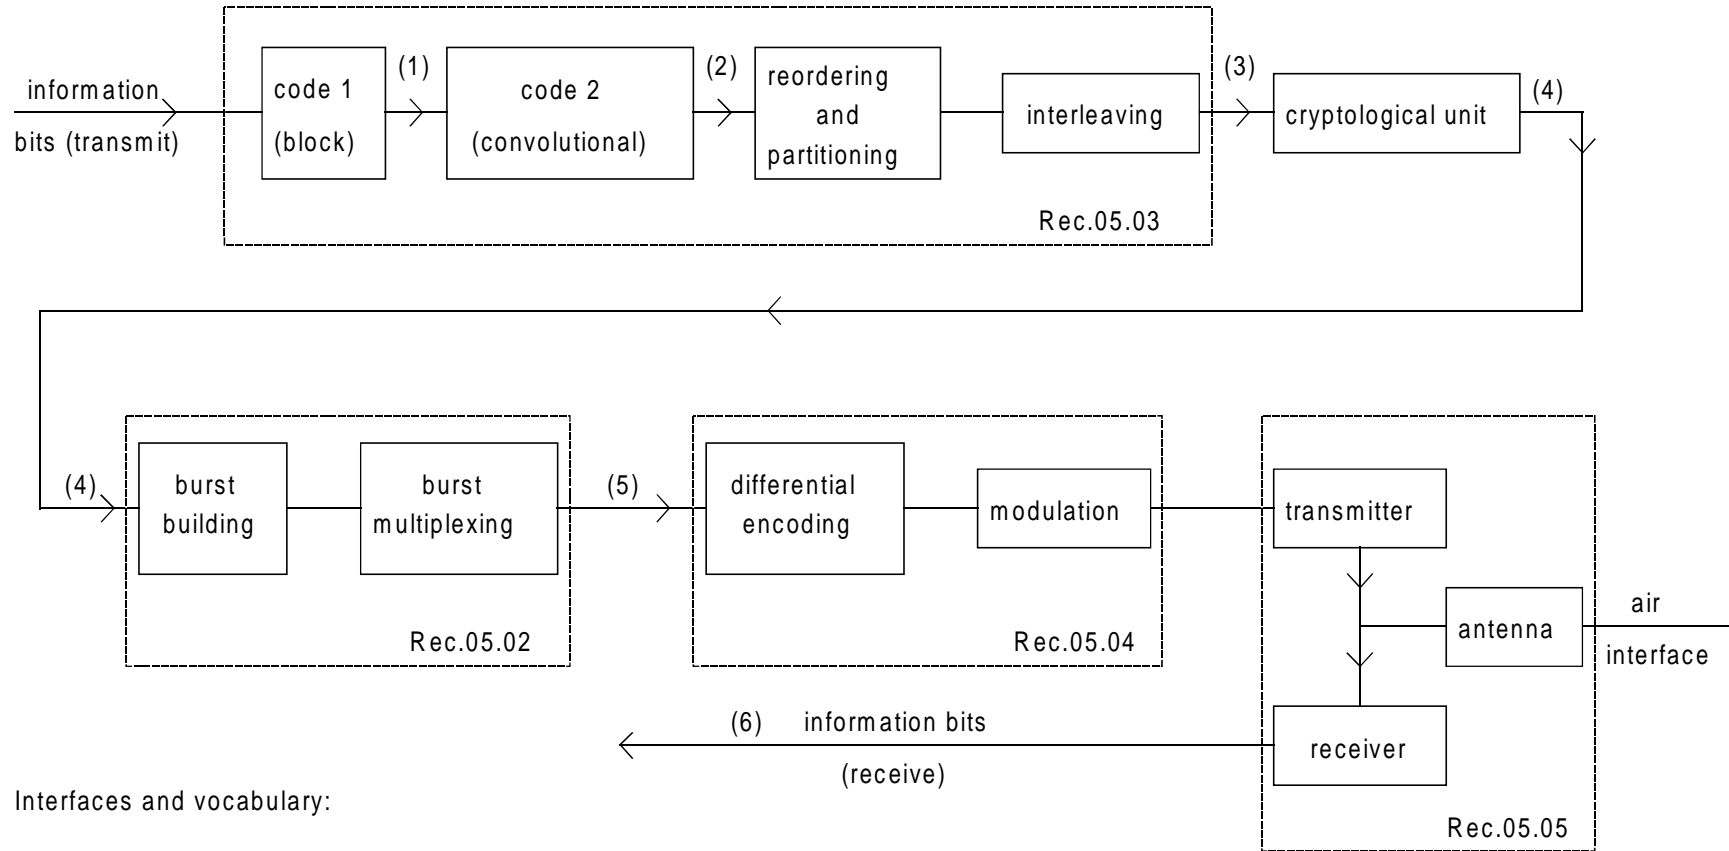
information bits (transmit)

code 1 (block)

(1)

code 2 (convolutional)

(2)

reordering and partitioning

interleaving

Rec.05.03

(3)

cryptological unit

(4)

(4)

burst building

burst multiplexing

Rec.05.02

(5)

differential encoding

modulation

Rec.05.04

transmitter

antenna

air interface

receiver

Rec.05.05

(6) information bits (receive)

Interfaces and vocabulary: